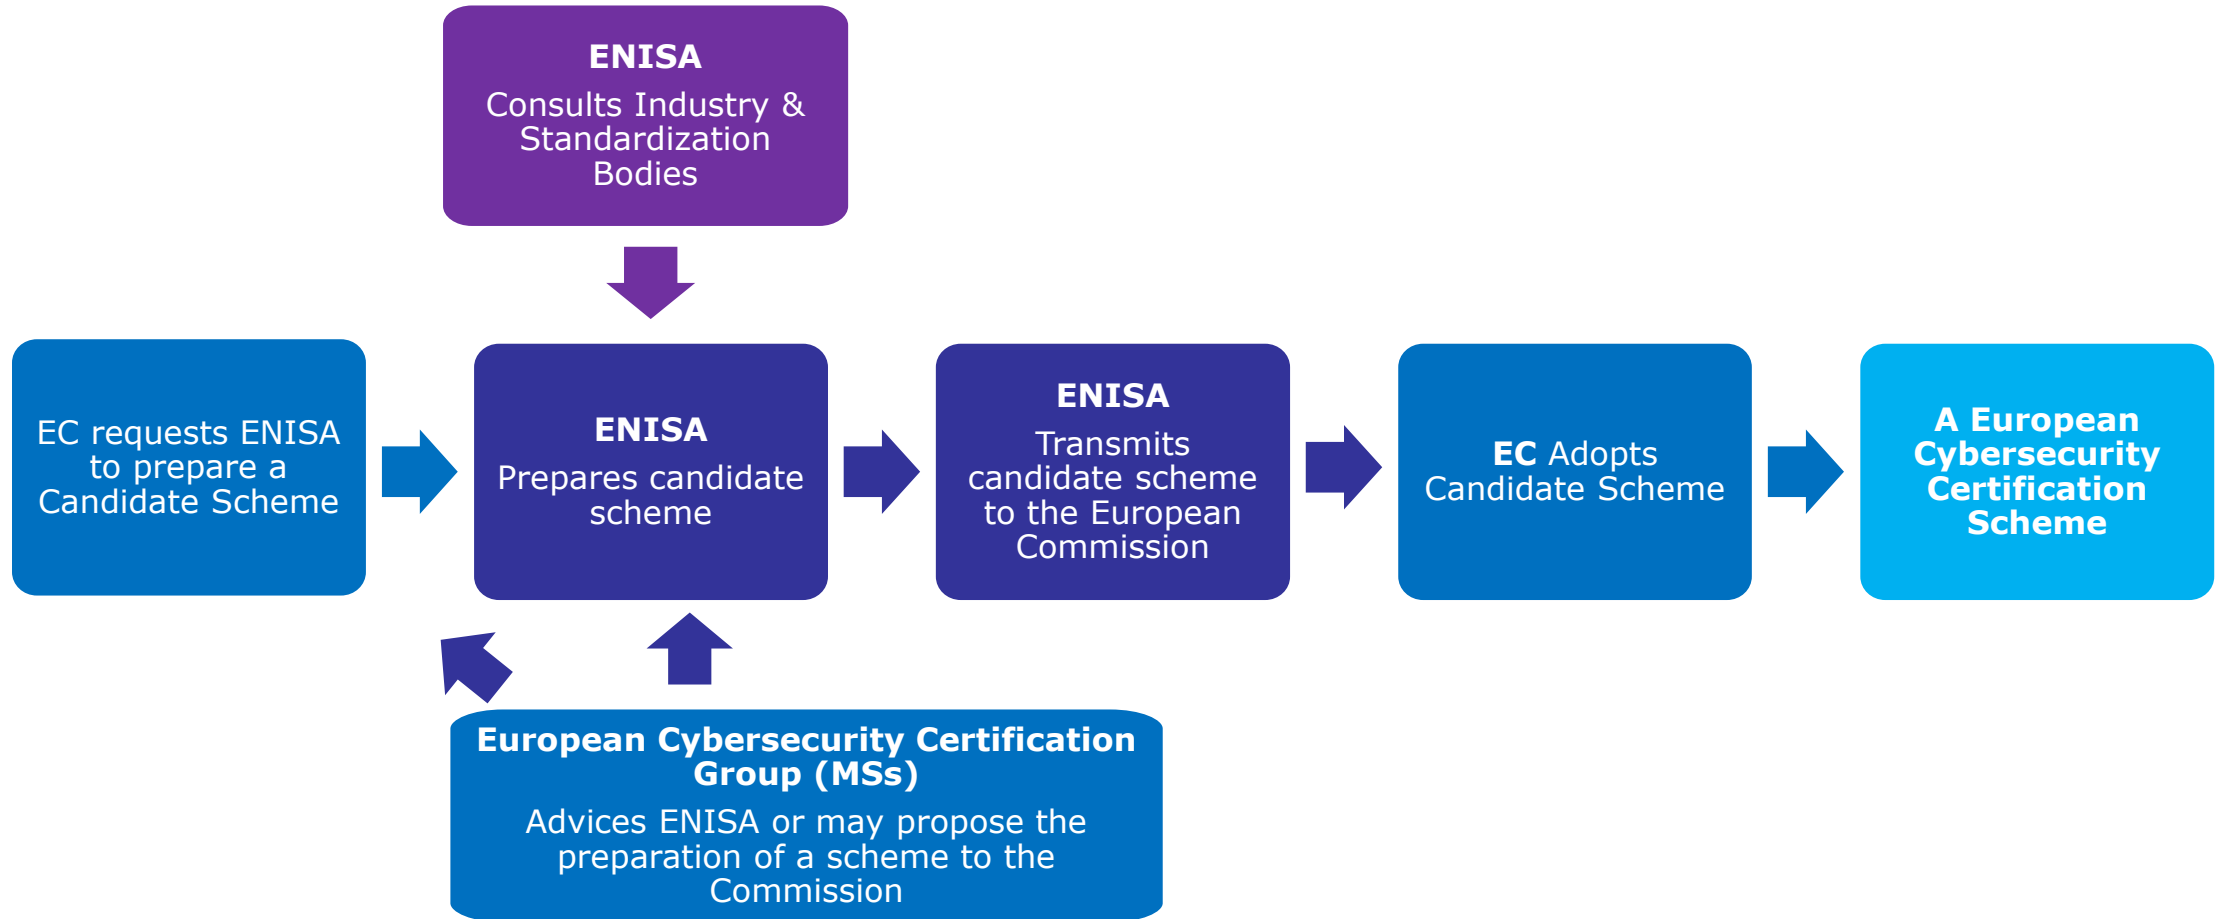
ENISA
Consults Industry & Standardization Bodies

EC requests ENISA to prepare a Candidate Scheme

ENISA
Prepares candidate scheme

ENISA
Transmits candidate scheme to the European Commission

EC Adopts Candidate Scheme

A European Cybersecurity Certification Scheme

European Cybersecurity Certification Group (MSs)
Advices ENISA or may propose the preparation of a scheme to the Commission